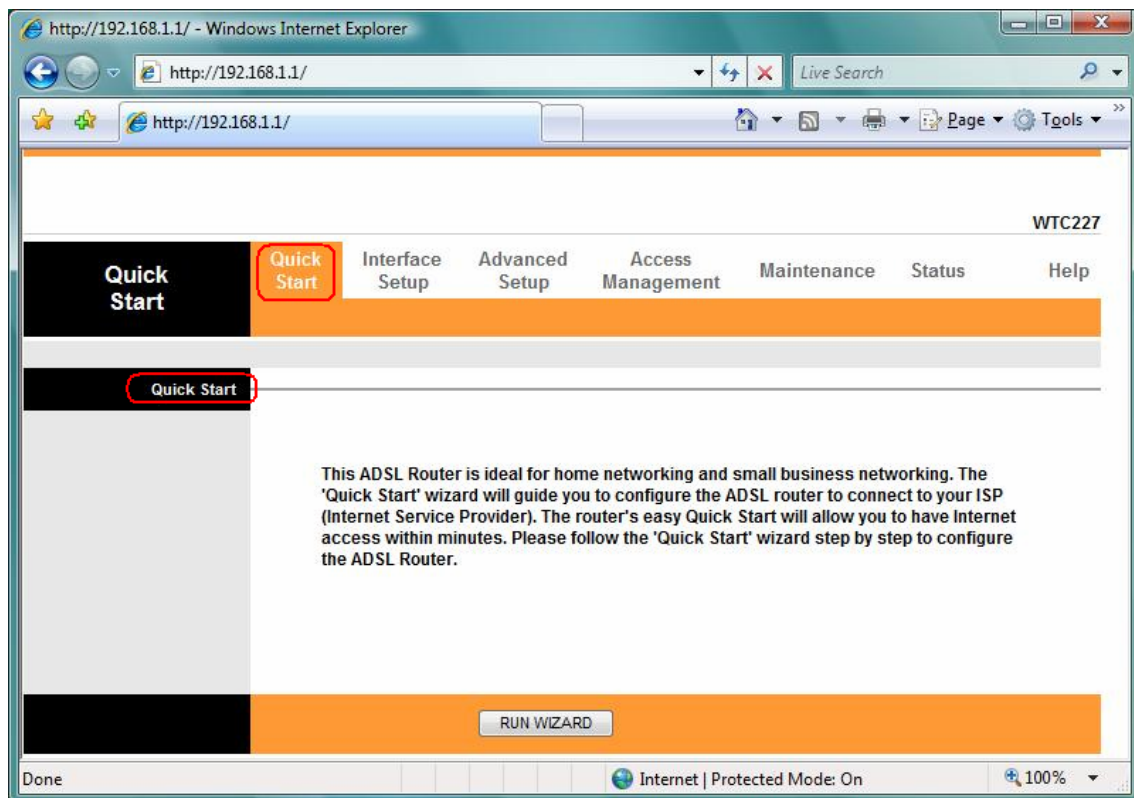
http://192.168.1.1/ - Windows Internet Explorer

http://192.168.1.1/

Live Search

http://192.168.1.1/

Page ▾ Tools ▾

WTC227

Quick Start

Quick Start | Interface Setup | Advanced Setup | Access Management | Maintenance | Status | Help

Quick Start

This ADSL Router is ideal for home networking and small business networking. The 'Quick Start' wizard will guide you to configure the ADSL router to connect to your ISP (Internet Service Provider). The router's easy Quick Start will allow you to have Internet access within minutes. Please follow the 'Quick Start' wizard step by step to configure the ADSL Router.

RUN WIZARD

Done

Internet | Protected Mode: On

100%